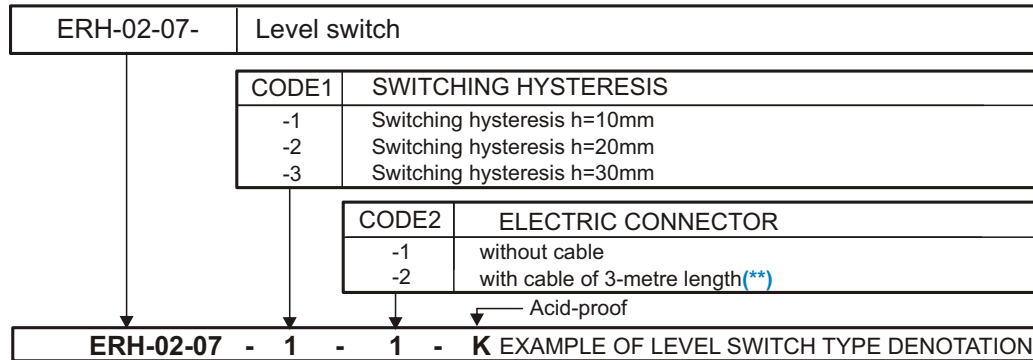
| ERH-02-07- | Level switch |
|---|---|

| CODE1 | SWITCHING HYSTERESIS |
|---|---|
| -1 | Switching hysteresis h=10mm |
| -2 | Switching hysteresis h=20mm |
| -3 | Switching hysteresis h=30mm |

| CODE2 | ELECTRIC CONNECTOR |
|---|---|
| -1 | without cable |
| -2 | with cable of 3-metre length(**) |

Acid-proof

**ERH-02-07 - 1 - 1 - K** EXAMPLE OF LEVEL SWITCH TYPE DENOTATION